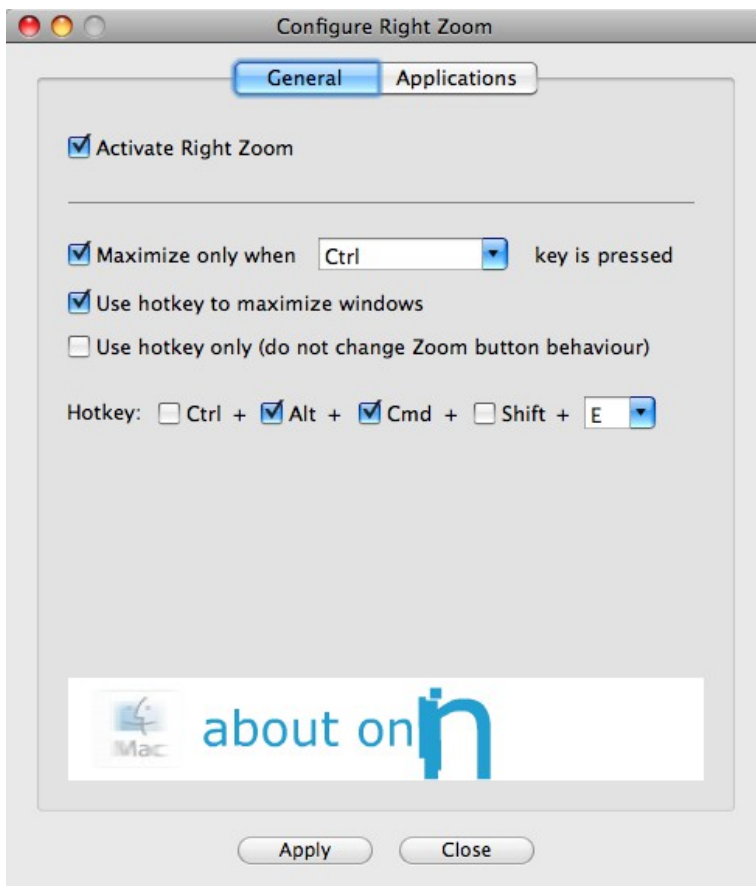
Configure Right Zoom

General
Applications

Activate Right Zoom

Maximize only when Ctrl key is pressed

Use hotkey to maximize windows

Use hotkey only (do not change Zoom button behaviour)

Hotkey: Ctrl + Alt + Cmd + Shift + E

Mac about on n

Apply
Close